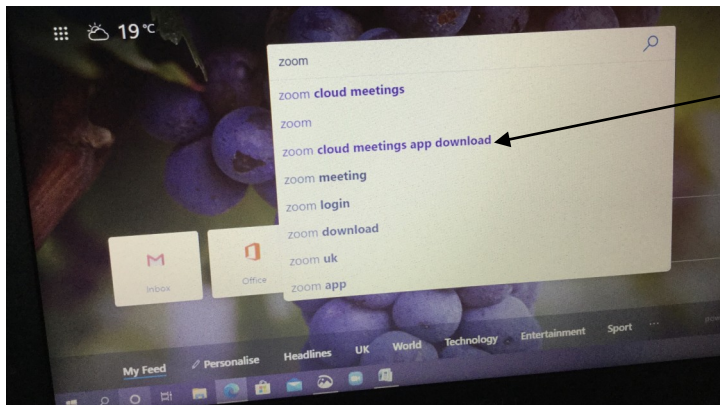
19 °C

zoom

zoom cloud meetings
zoom
zoom cloud meetings app download
zoom meeting
zoom login
zoom download
zoom uk
zoom app

Inbox
Office

My Feed
Personalise
Headlines
UK
World
Technology
Entertainment
Sport
...